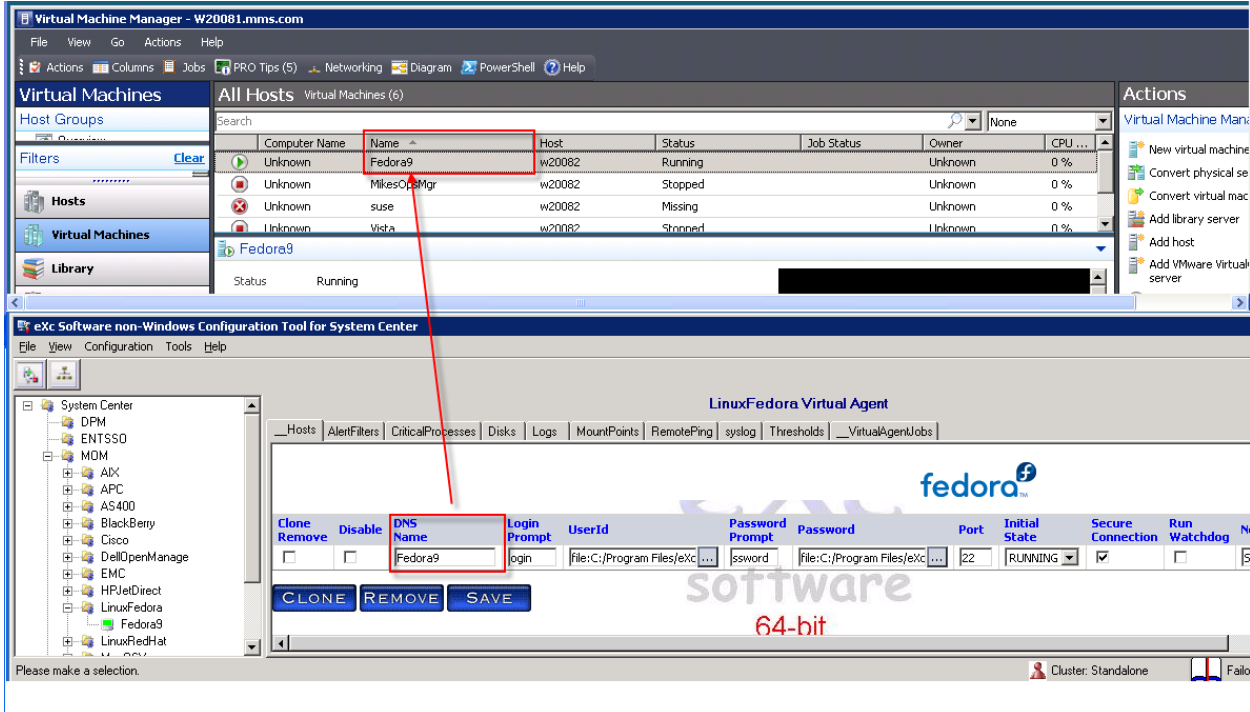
Virtual Machine Manager – W20081.mms.com

File View Go Actions Help

Actions Columns Jobs PRO Tips (5) Networking Diagram PowerShell Help

Virtual Machines

Host Groups

Filters Clear

Hosts

Virtual Machines

Library

All Hosts Virtual Machines (6)

Search

None

| Computer Name | Name | Host | Status | Job Status | Owner | CPU ... |
|---|---|---|---|---|---|---|
| Unknown | Fedora9 | w20082 | Running | | Unknown | 0 % |
| Unknown | MikesOpsMgr | w20082 | Stopped | | Unknown | 0 % |
| Unknown | suse | w20082 | Missing | | Unknown | 0 % |
| Unknown | Vista | w20082 | Stopped | | Unknown | 0 % |

Fedora9

Status Running

Actions

Virtual Machine Mana

New virtual machine

Convert physical se

Convert virtual mac

Add library server

Add host

Add VMware Virtual server

eXc Software non-Windows Configuration Tool for System Center

File View Configuration Tools Help

System Center
DPM
ENTSSO
MOM
AIX
APC
AS400
BlackBerry
Cisco
DellOpenManage
EMC
HPJetDirect
LinuxFedora
Fedora9
LinuxRedHat

LinuxFedora Virtual Agent

__Hosts AlertFilters CriticalProcesses Disks Logs MountPoints RemotePing syslog Thresholds __VirtualAgentJobs

fedora

| Clone Remove | Disable | DNS Name | Login Prompt | UserId | Password Prompt | Password | Port | Initial State | Secure Connection | Run Watchdog |
|---|---|---|---|---|---|---|---|---|---|---|
| ☐ | ☐ | Fedora9 | ogin | file:C:/Program Files/eXc | ssword | file:C:/Program Files/eXc | 22 | RUNNING | ☑ | ☐ |

CLONE REMOVE SAVE

software

64-bit

Please make a selection.

Cluster: Standalone

Failo